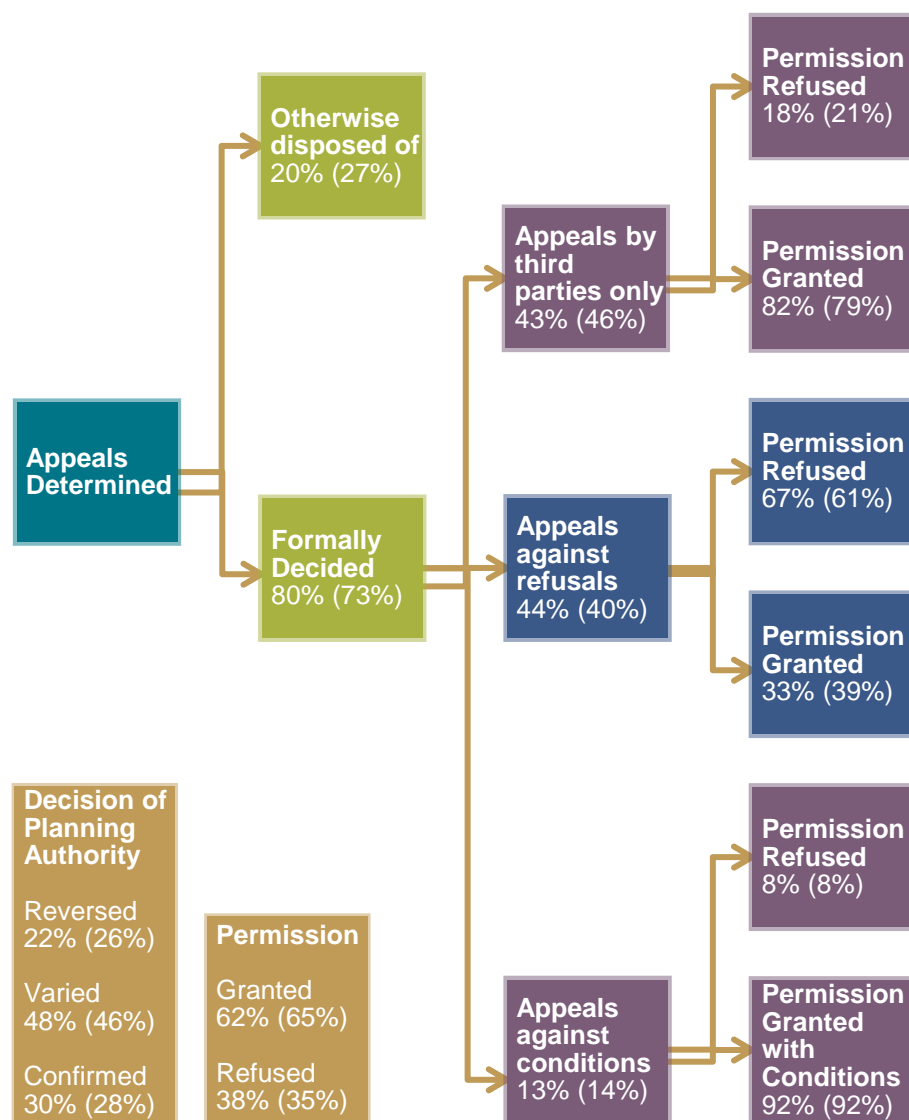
Appeals Determined

Otherwise disposed of
20% (27%)

Formally Decided
80% (73%)

Appeals by third parties only
43% (46%)

Appeals against refusals
44% (40%)

Appeals against conditions
13% (14%)

Permission Refused
18% (21%)

Permission Granted
82% (79%)

Permission Refused
67% (61%)

Permission Granted
33% (39%)

Permission Refused
8% (8%)

Permission Granted with Conditions
92% (92%)

Decision of Planning Authority

Reversed
22% (26%)

Varied
48% (46%)

Confirmed
30% (28%)

Permission

Granted
62% (65%)

Refused
38% (35%)